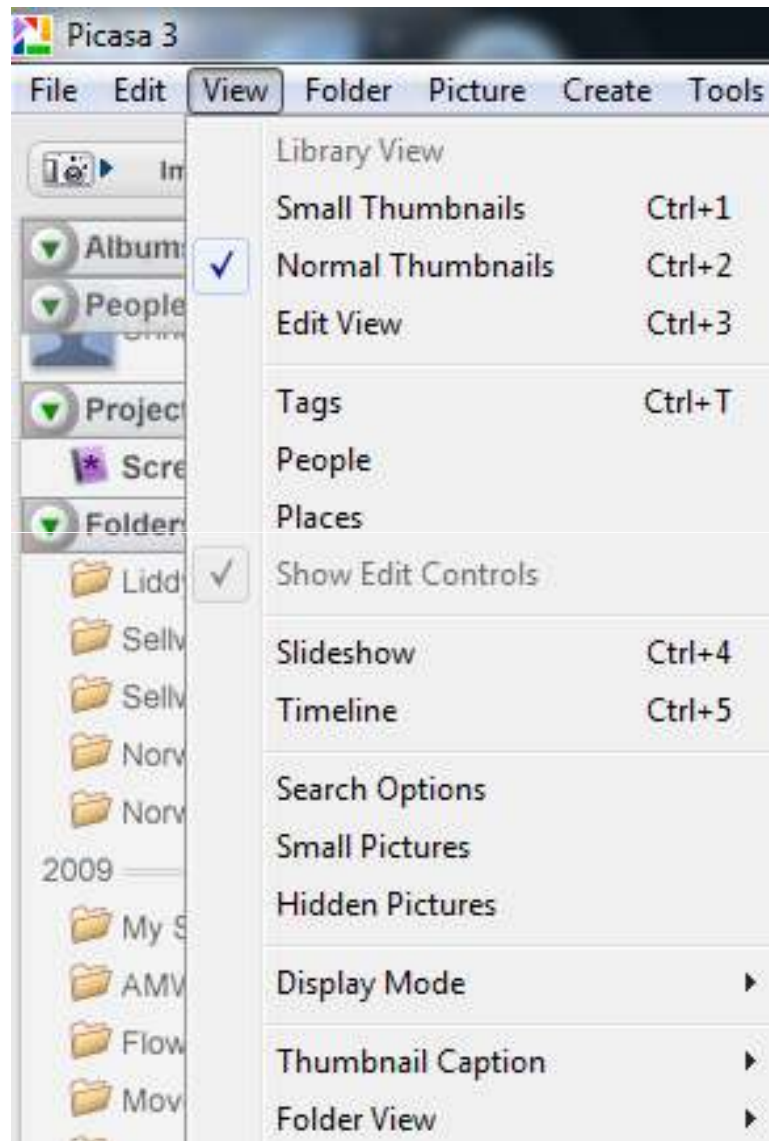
Picasa 3

File Edit View Folder Picture Create Tools

Im

Albums

People

Project

Scre

Folders

Lidd

Sellv

Sellv

Norv

Norv

2009

My S

AMV

Flow

Mov

Library View
Small Thumbnails Ctrl+1
✓ Normal Thumbnails Ctrl+2
Edit View Ctrl+3

Tags Ctrl+T
People
Places

✓ Show Edit Controls

Slideshow Ctrl+4
Timeline Ctrl+5

Search Options
Small Pictures
Hidden Pictures

Display Mode

Thumbnail Caption
Folder View